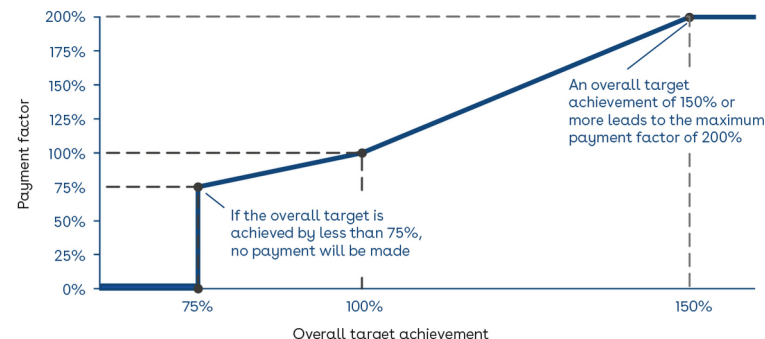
200%
175%
150%
125%
100%
75%
50%
25%
0%

Payment factor

An overall target achievement of 150% or more leads to the maximum payment factor of 200%

If the overall target is achieved by less than 75%, no payment will be made

75%
100%
150%

Overall target achievement